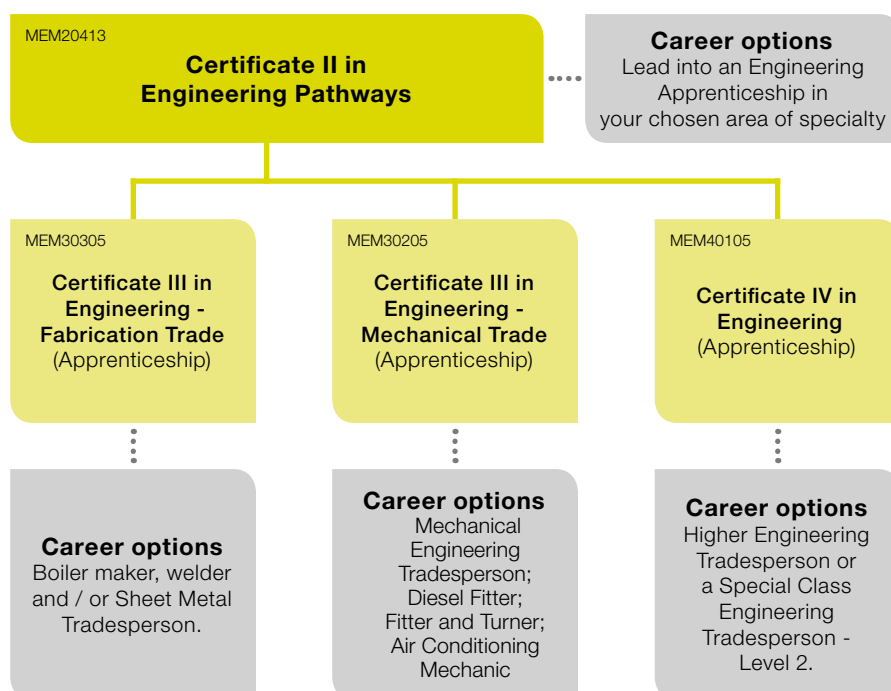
MEM20413

Certificate II in Engineering Pathways

Career options
Lead into an Engineering Apprenticeship in your chosen area of specialty

MEM30305

Certificate III in Engineering - Fabrication Trade
(Apprenticeship)

MEM30205

Certificate III in Engineering - Mechanical Trade
(Apprenticeship)

MEM40105

Certificate IV in Engineering
(Apprenticeship)

Career options
Boiler maker, welder and / or Sheet Metal Tradesperson.

Career options
Mechanical Engineering Tradesperson; Diesel Fitter; Fitter and Turner; Air Conditioning Mechanic

Career options
Higher Engineering Tradesperson or a Special Class Engineering Tradesperson - Level 2.